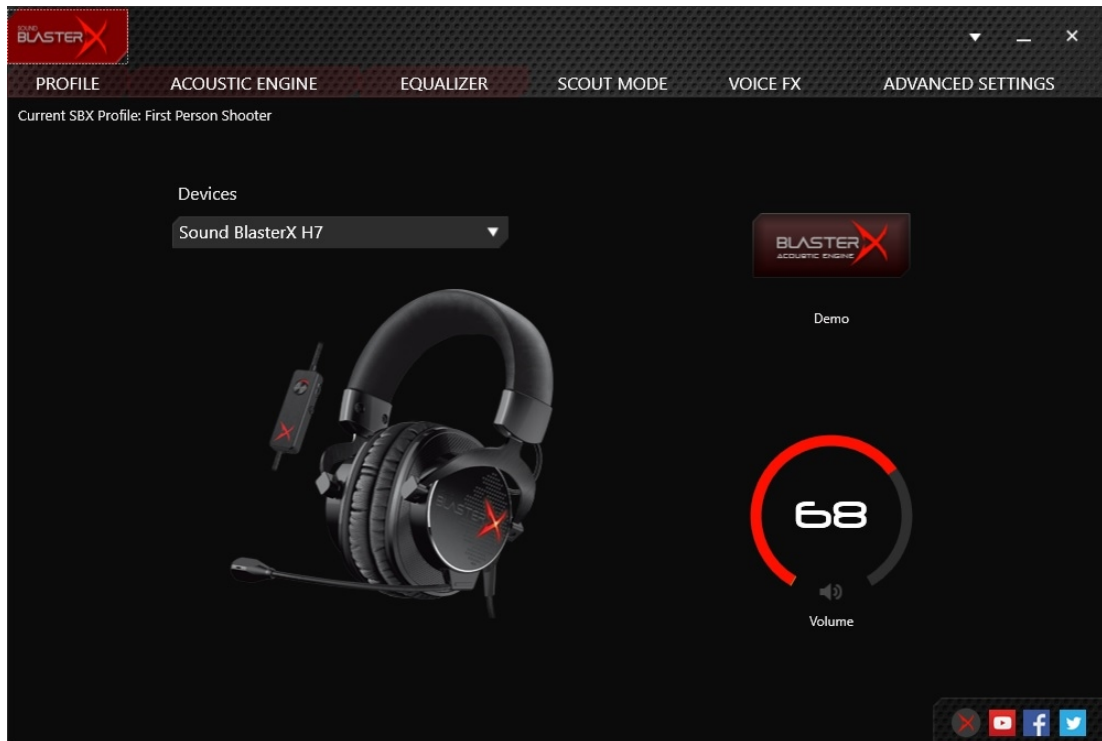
SOUND BLASTERX

PROFILE ACOUSTIC ENGINE EQUALIZER SCOUT MODE VOICE FX ADVANCED SETTINGS

Current SBX Profile: First Person Shooter

Devices

Sound BlasterX H7

BLASTERX ACOUSTIC ENGINE

Demo

BLASTERX

68

Volume